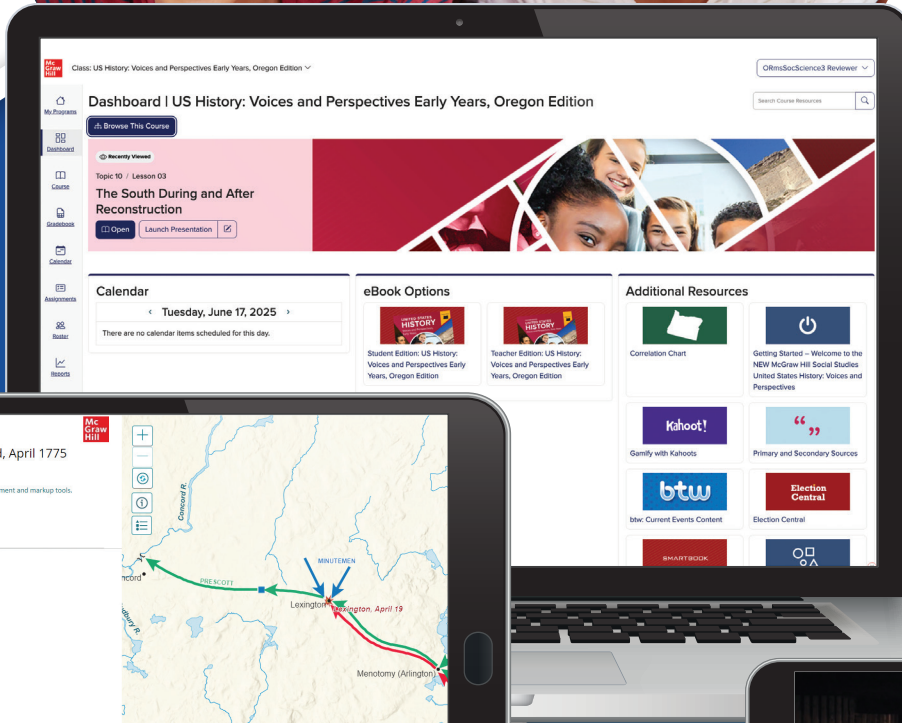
Mc Graw Hill

Class: US History: Voices and Perspectives Early Years, Oregon Edition

ORmsSocScience3 Reviewer

My Programs

Dashboard

Course

Gradebook

Calendar

Assignments

Roster

Reports

Dashboard | US History: Voices and Perspectives Early Years, Oregon Edition

Search Course Resources

Browse This Course

Recently Viewed

Topic 10 / Lesson 03

The South During and After Reconstruction

Open

Launch Presentation

Calendar

Tuesday, June 17, 2025

There are no calendar items scheduled for this day.

eBook Options

Student Edition: US History: Voices and Perspectives Early Years, Oregon Edition

Teacher Edition: US History: Voices and Perspectives Early Years, Oregon Edition

Additional Resources

Correlation Chart

Getting Started – Welcome to the NEW McGraw Hill Social Studies United States History: Voices and Perspectives

Kahoot!

Gamify with Kahoots

Primary and Secondary Sources

btw

btw: Current Events Content

Election Central

Election Central

SMARTBOOK

, April 1775

ment and markup tools.

Mc Graw Hill

Concord R.

MINUTEMEN

PRESCOTT

ncord

Lexington

Lexington, April 19

Menotomy (Arlington)